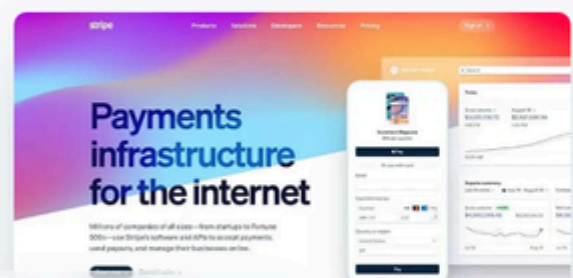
stripe

Products Solutions Developers Resources Pricing

Sign in

Payments infrastructure for the internet

Millions of companies of all sizes—from startups to Fortune 500s—use Stripe's software and APIs to accept payments, send payouts, and manage their businesses online.

Today

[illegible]

Pay

Pay